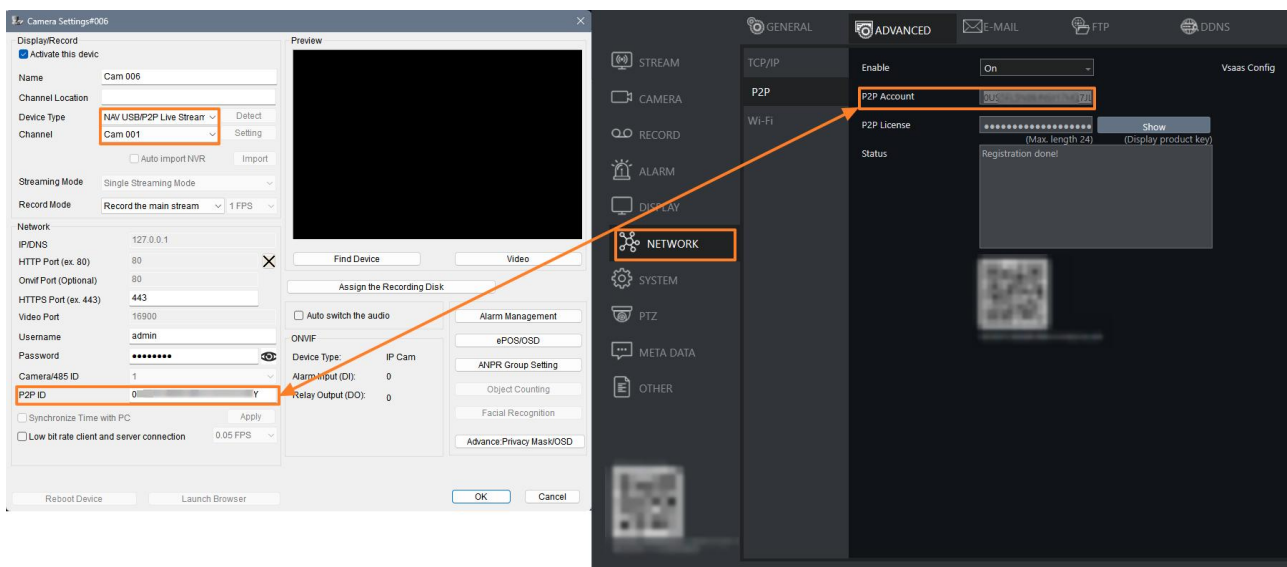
Camera Settings#006

Display/Record
Activate this devic
Name Cam 006
Channel Location
Device Type NAV USB/P2P Live Stream
Detect
Channel Cam 001
Setting
Auto import NVR
Import
Streaming Mode Single Streaming Mode
Record Mode Record the main stream 1 FPS

Network
IP/DNS 127.0.0.1
HTTP Port (ex. 80) 80
Onvif Port (Optional) 80
HTTPS Port (ex. 443) 443
Video Port 16900
Username admin
Password ••••••••
Camera/485 ID 1
P2P ID 0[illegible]Y
Synchronize Time with PC
Apply
Low bit rate client and server connection 0.05 FPS

Preview
Find Device
Video
Assign the Recording Disk
Auto switch the audio
Alarm Management
ONVIF
ePOS/OSD
Device Type: IP Cam
ANPR Group Setting
Alarm Input (DI): 0
Object Counting
Relay Output (DO): 0
Facial Recognition
Advance:Privacy Mask/OSD

Reboot Device
Launch Browser
OK
Cancel

GENERAL
ADVANCED
E-MAIL
FTP
DDNS

STREAM
CAMERA
RECORD
ALARM
DISPLAY
NETWORK
SYSTEM
PTZ
META DATA
OTHER

TCP/IP
P2P
Wi-Fi

Enable On
Vsaas Config
P2P Account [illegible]
P2P License ••••••••••••••••••••
Show
(Max. length 24)
(Display product key)
Status Registration done!